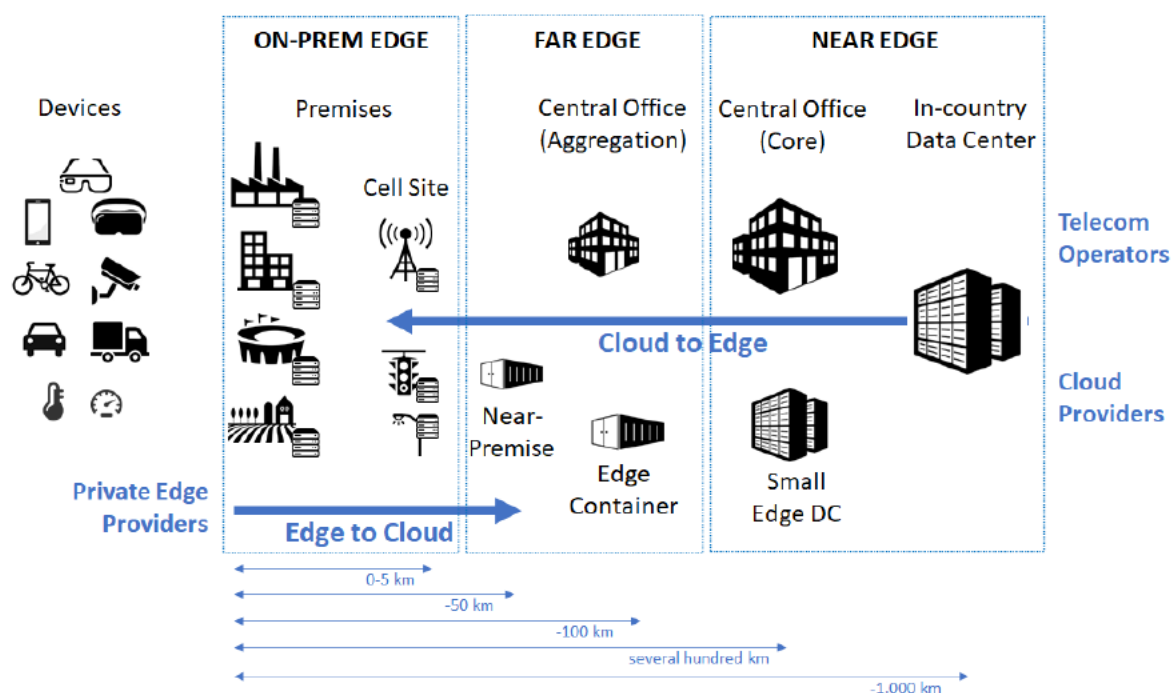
Devices

ON-PREM EDGE

Premises

Cell Site

FAR EDGE

Central Office (Aggregation)

NEAR EDGE

Central Office (Core)

In-country Data Center

Telecom Operators

Cloud to Edge

Cloud Providers

Near-Premise

Edge Container

Small Edge DC

Private Edge Providers

Edge to Cloud

0-5 km

~50 km

~100 km

several hundred km

~1,000 km